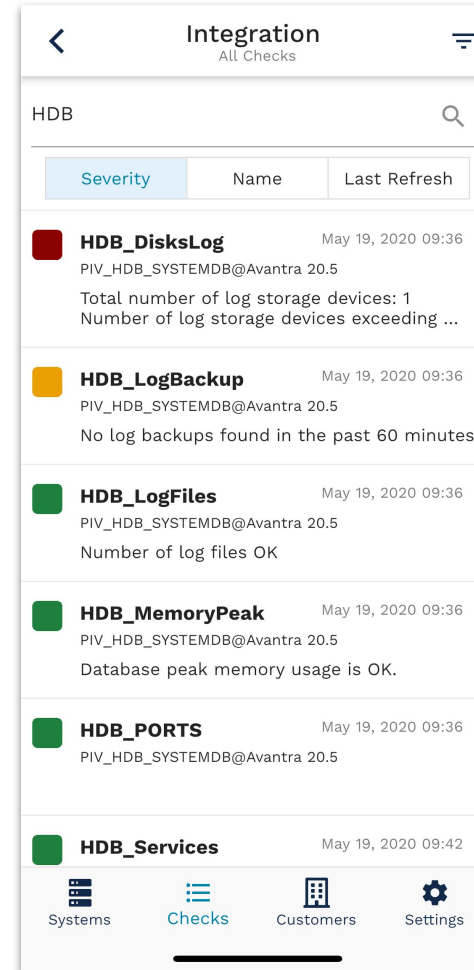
Integration
All Checks

HDB

Severity | Name | Last Refresh

HDB_DisksLog
May 19, 2020 09:36
PIV_HDB_SYSTEMDB@Avantra 20.5
Total number of log storage devices: 1
Number of log storage devices exceeding ...

HDB_LogBackup
May 19, 2020 09:36
PIV_HDB_SYSTEMDB@Avantra 20.5
No log backups found in the past 60 minutes

HDB_LogFiles
May 19, 2020 09:36
PIV_HDB_SYSTEMDB@Avantra 20.5
Number of log files OK

HDB_MemoryPeak
May 19, 2020 09:36
PIV_HDB_SYSTEMDB@Avantra 20.5
Database peak memory usage is OK.

HDB_PORTS
May 19, 2020 09:36
PIV_HDB_SYSTEMDB@Avantra 20.5

HDB_Services
May 19, 2020 09:42

Systems
Checks
Customers
Settings